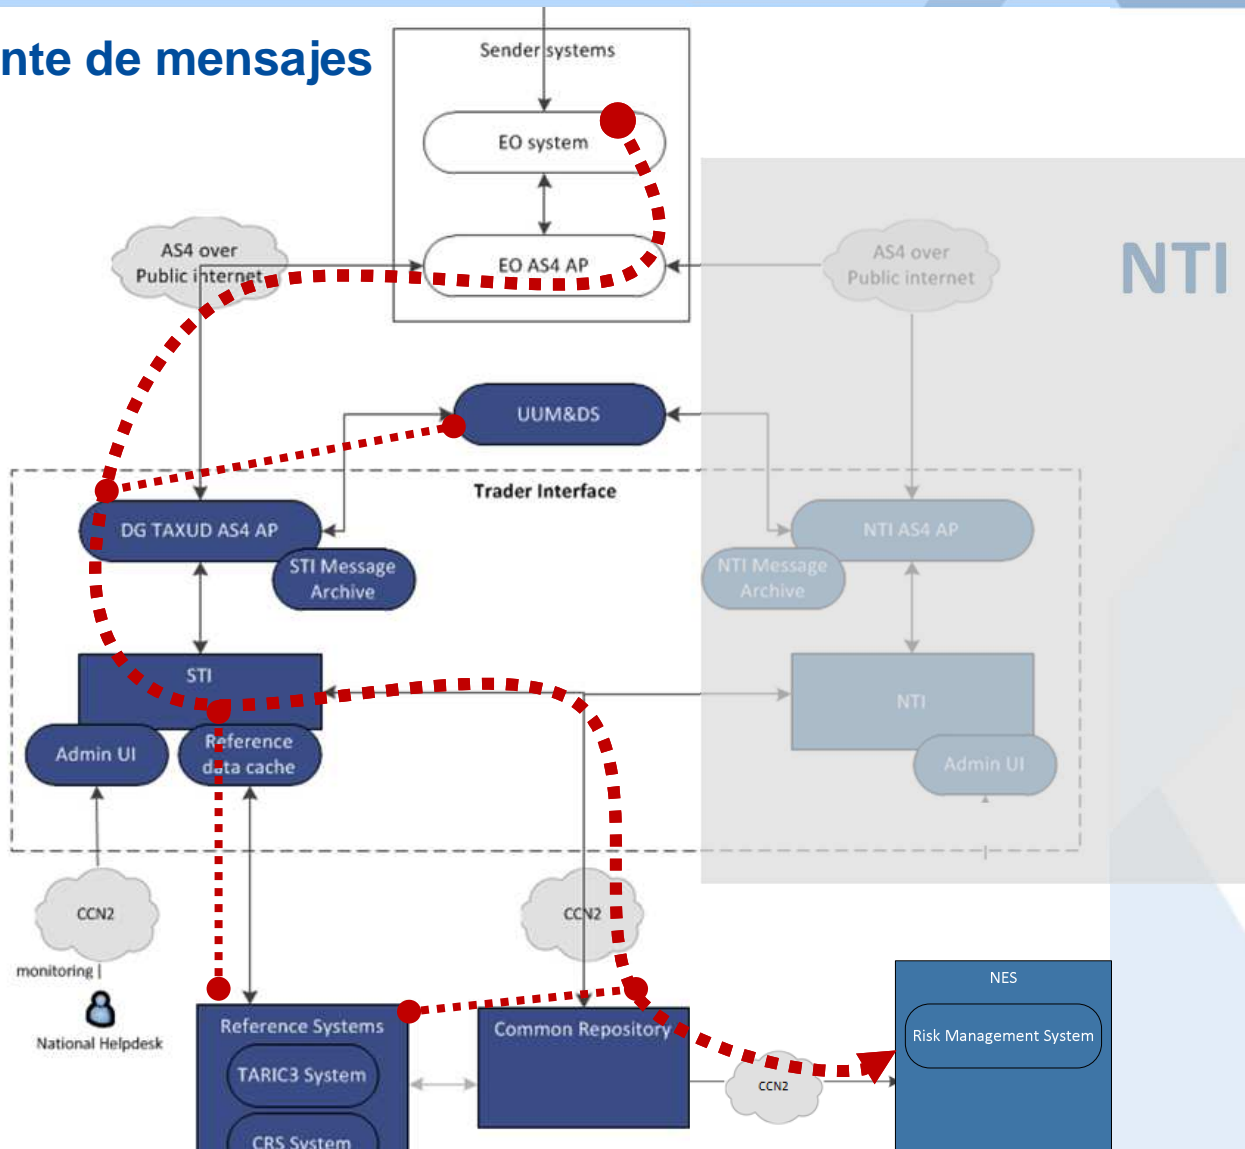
nte de mensajes

Sender systems

EO system

EO AS4 AP

AS4 over Public internet

AS4 over Public internet

NTI

UUM&DS

Trader Interface

DG TAXUD AS4 AP

STI Message Archive

NTI AS4 AP

NTI Message Archive

STI

Admin UI

Reference data cache

NTI

Admin UI

CCN2

monitoring

National Helpdesk

CCN2

Reference Systems

TARIC3 System

CRS System

Common Repository

CCN2

NES

Risk Management System